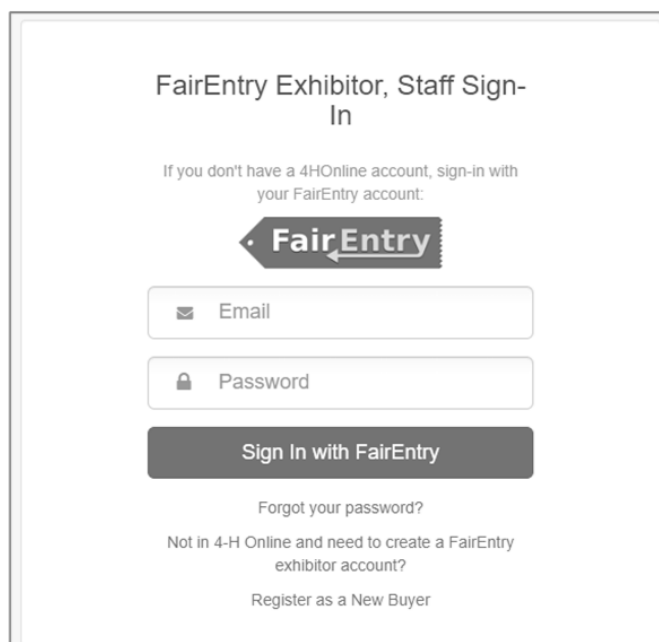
FairEntry Exhibitor, Staff Sign-In

If you don't have a 4HOnline account, sign-in with your FairEntry account:

FairEntry

Email

Password

Sign In with FairEntry

Forgot your password?

Not in 4-H Online and need to create a FairEntry exhibitor account?

Register as a New Buyer